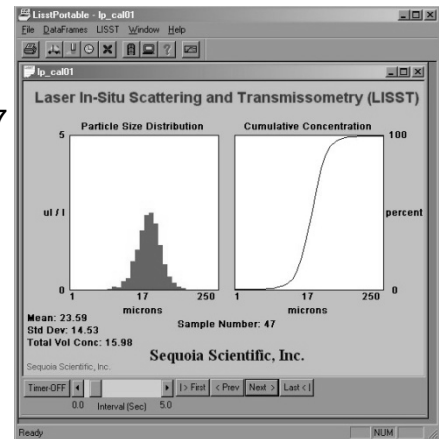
LisstPortable - lp_cal01
File DataFrames LISST Window Help
lp_cal01
Laser In-Situ Scattering and Transmissometry (LISST)
Particle Size Distribution
Cumulative Concentration
5
100
ul / l
percent
0
1
17
250
microns
1
17
250
0
microns
Mean: 23.59
Std Dev: 14.53
Total Vol Conc: 15.98
Sample Number: 47
Sequoia Scientific, Inc.
Sequoia Scientific, Inc.
Timer-OFF
|> First
< Prev
Next >
Last <|
0.0 Interval (Sec) 5.0
Ready
NUM